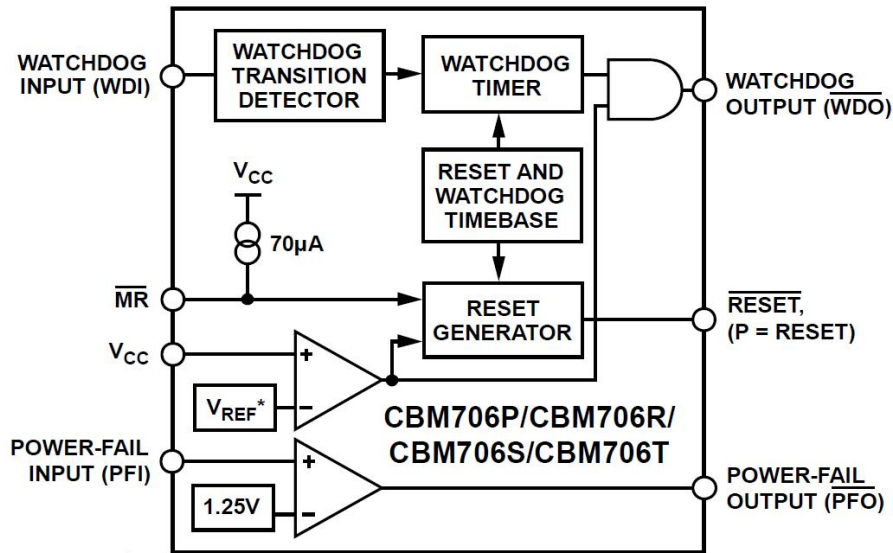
WATCHDOG INPUT (WDI)

WATCHDOG TRANSITION DETECTOR

WATCHDOG TIMER

WATCHDOG OUTPUT $(\overline{WDO})$

$V_{CC}$

RESET AND WATCHDOG TIMEBASE

70µA

$\overline{MR}$

RESET GENERATOR

$\overline{RESET}$, (P = RESET)

$V_{CC}$

+

$V_{REF}$*

–

CBM706P/CBM706R/ CBM706S/CBM706T

POWER-FAIL INPUT (PFI)

+

1.25V

–

POWER-FAIL OUTPUT $(\overline{PFO})$